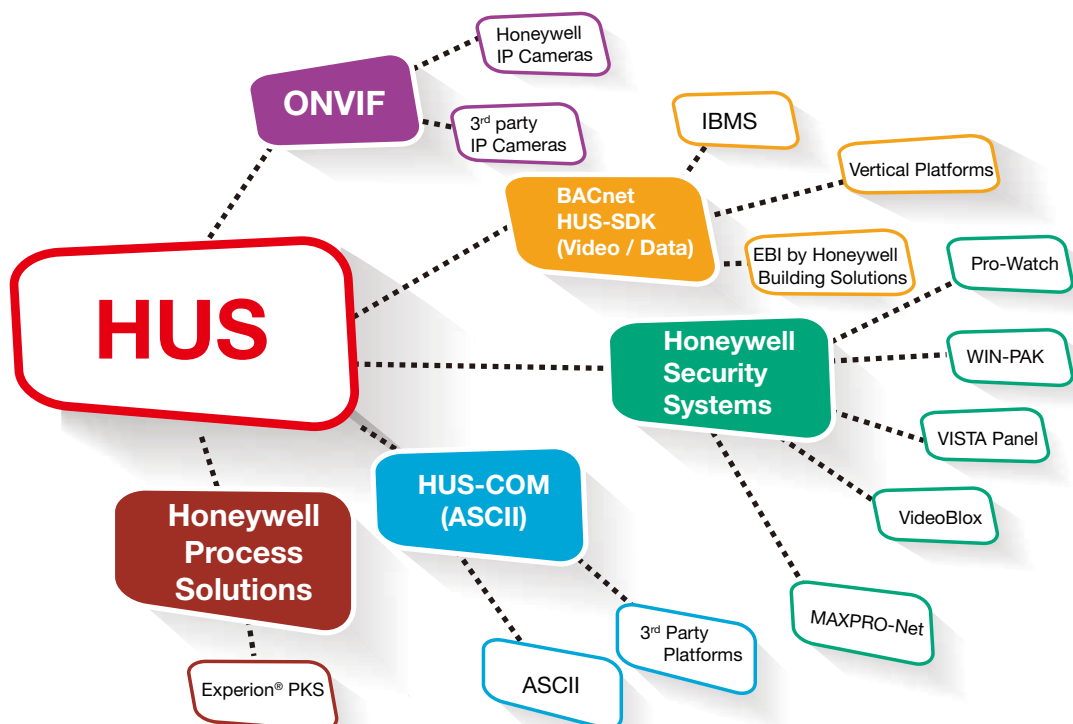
Honeywell IP Cameras

ONVIF

3$^{rd}$ party IP Cameras

IBMS

Vertical Platforms

BACnet HUS-SDK (Video / Data)

EBI by Honeywell Building Solutions

Pro-Watch

HUS

Honeywell Security Systems

WIN-PAK

VISTA Panel

HUS-COM (ASCII)

VideoBlox

Honeywell Process Solutions

MAXPRO-Net

3$^{rd}$ Party Platforms

ASCII

Experion® PKS